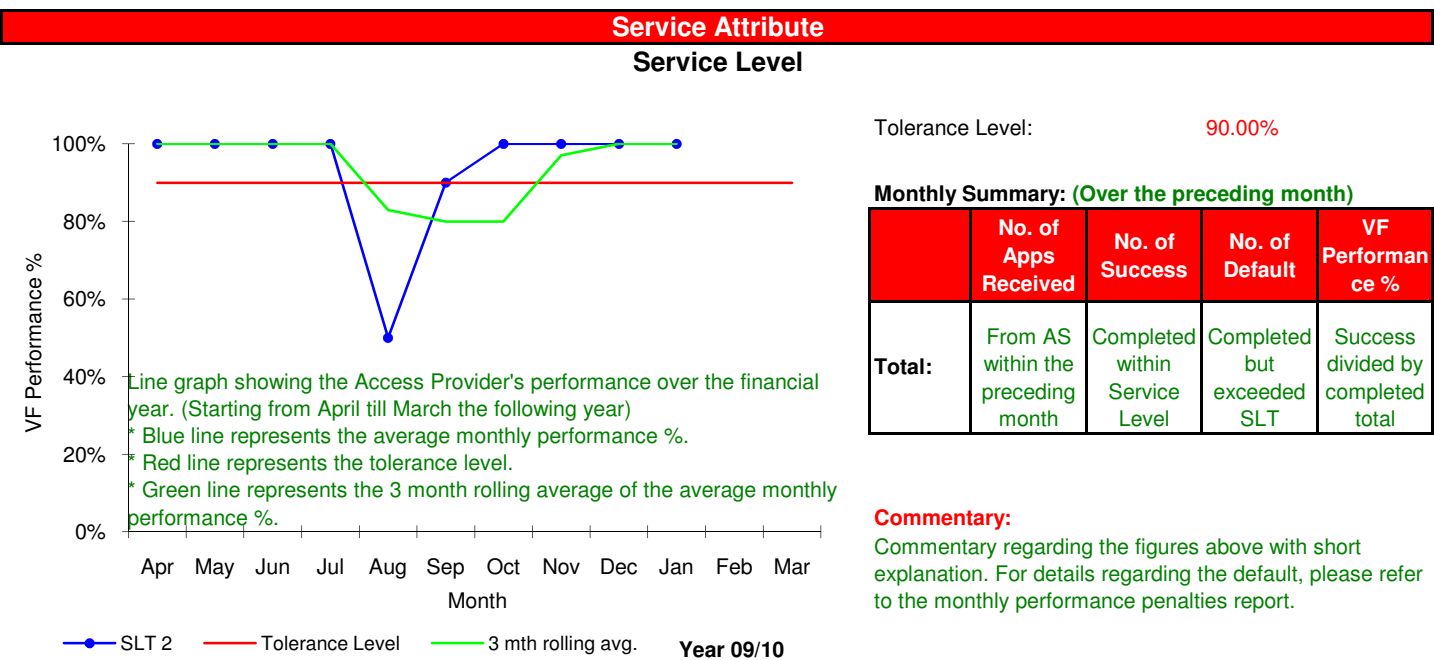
Service Attribute
Service Level

100%
80%
60%
40%
20%
0%

VF Performance %

Line graph showing the Access Provider's performance over the financial year. (Starting from April till March the following year)
* Blue line represents the average monthly performance %.
* Red line represents the tolerance level.
* Green line represents the 3 month rolling average of the average monthly performance %.

Apr May Jun Jul Aug Sep Oct Nov Dec Jan Feb Mar
Month

SLT 2 Tolerance Level 3 mth rolling avg. Year 09/10

Tolerance Level: 90.00%

Monthly Summary: (Over the preceding month)

| | No. of Apps Received | No. of Success | No. of Default | VF Performance % |
|---|---|---|---|---|
| Total: | From AS within the preceding month | Completed within Service Level | Completed but exceeded SLT | Success divided by completed total |

Commentary:
Commentary regarding the figures above with short explanation. For details regarding the default, please refer to the monthly performance penalties report.